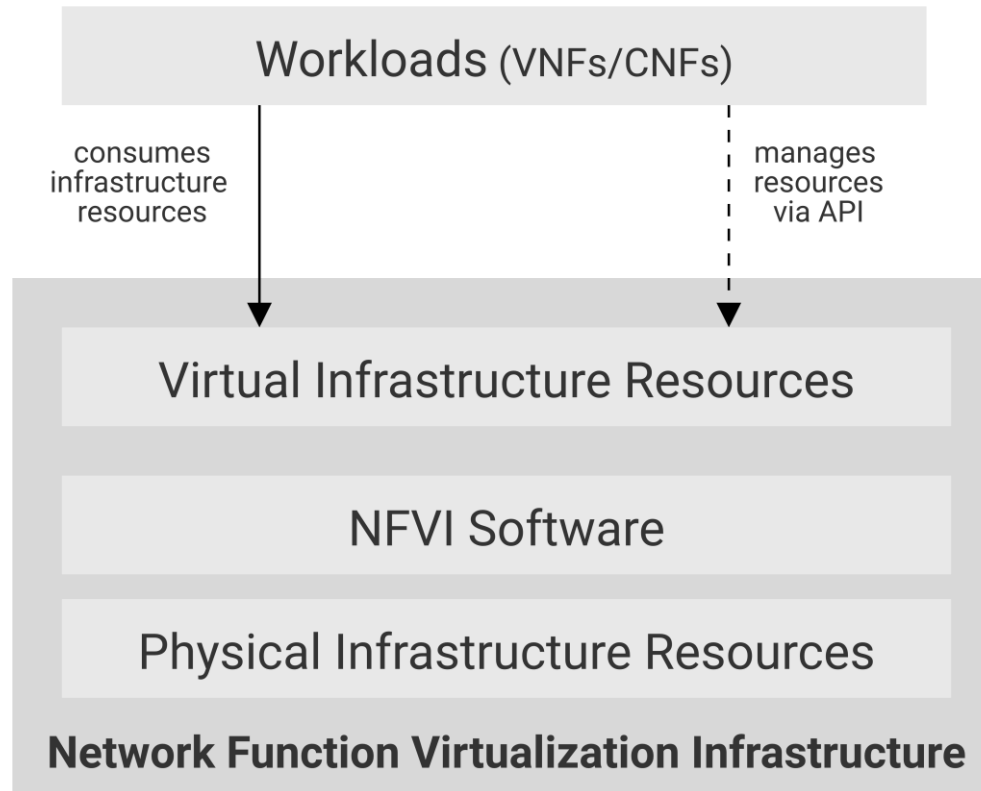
Workloads (VNFs/CNFs)

consumes infrastructure resources

manages resources via API

Virtual Infrastructure Resources

NFVI Software

Physical Infrastructure Resources

Network Function Virtualization Infrastructure